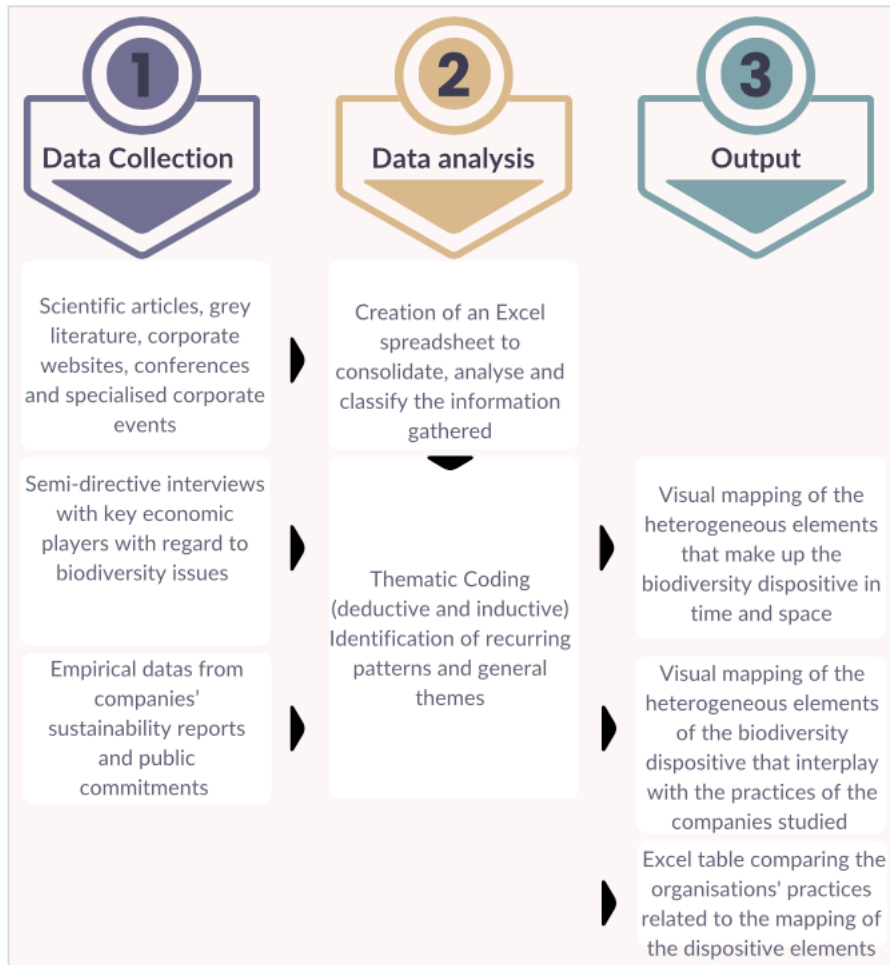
1
Data Collection

2
Data analysis

3
Output

Scientific articles, grey literature, corporate websites, conferences and specialised corporate events

Semi-directive interviews with key economic players with regard to biodiversity issues

Empirical datas from companies' sustainability reports and public commitments

Creation of an Excel spreadsheet to consolidate, analyse and classify the information gathered

Thematic Coding (deductive and inductive) Identification of recurring patterns and general themes

Visual mapping of the heterogeneous elements that make up the biodiversity dispositive in time and space

Visual mapping of the heterogeneous elements of the biodiversity dispositive that interplay with the practices of the companies studied

Excel table comparing the organisations' practices related to the mapping of the dispositive elements